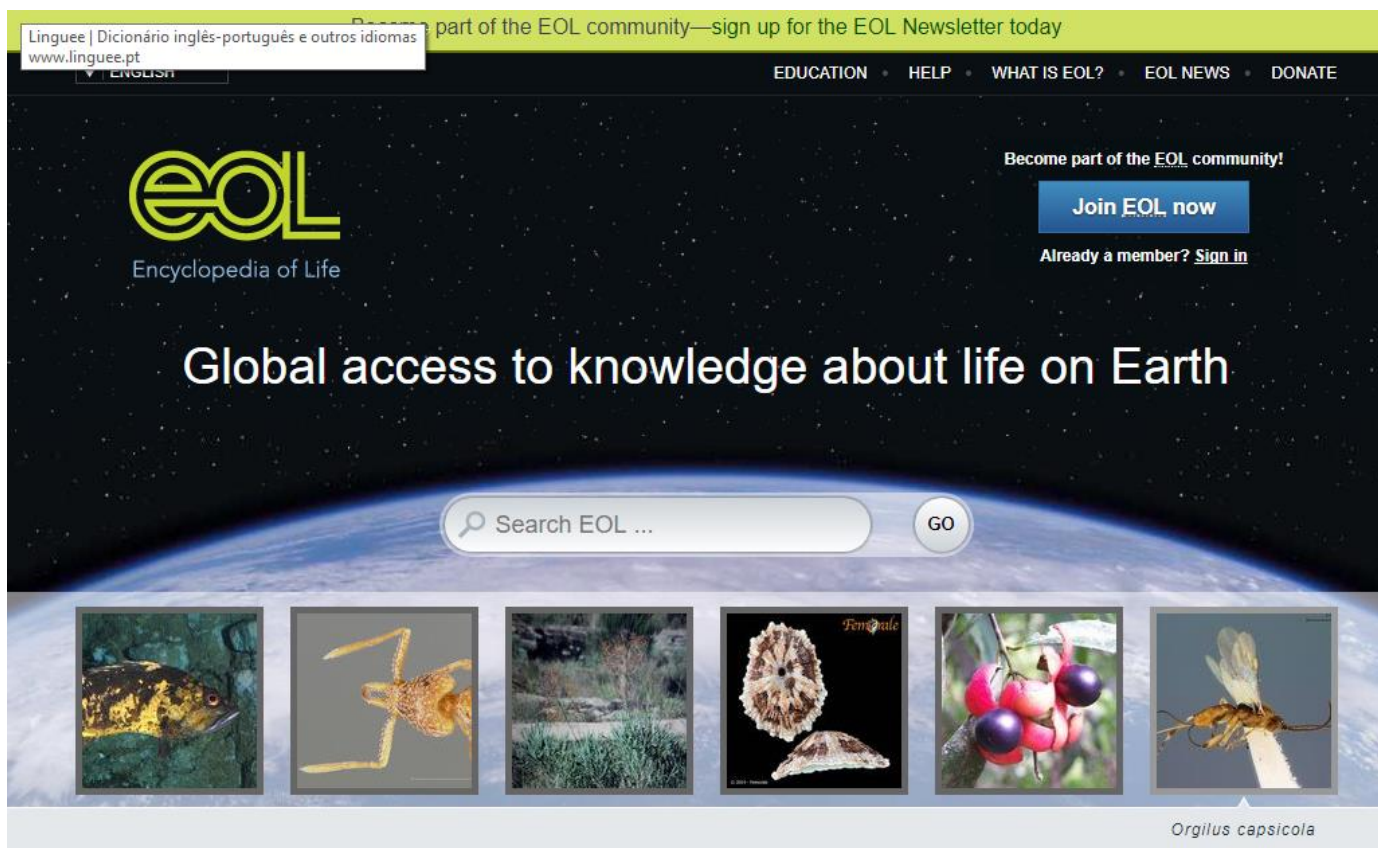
Linguee | Dicionário inglês-português e outros idiomas
www.linguee.pt

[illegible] part of the EOL community—sign up for the EOL Newsletter today

ENGLISH

EDUCATION • HELP • WHAT IS EOL? • EOL NEWS • DONATE

eOL
Encyclopedia of Life

Become part of the EOL community!

Join EOL now

Already a member? Sign in

Global access to knowledge about life on Earth

Search EOL ...

GO

Femeale

Orgilus capsicola